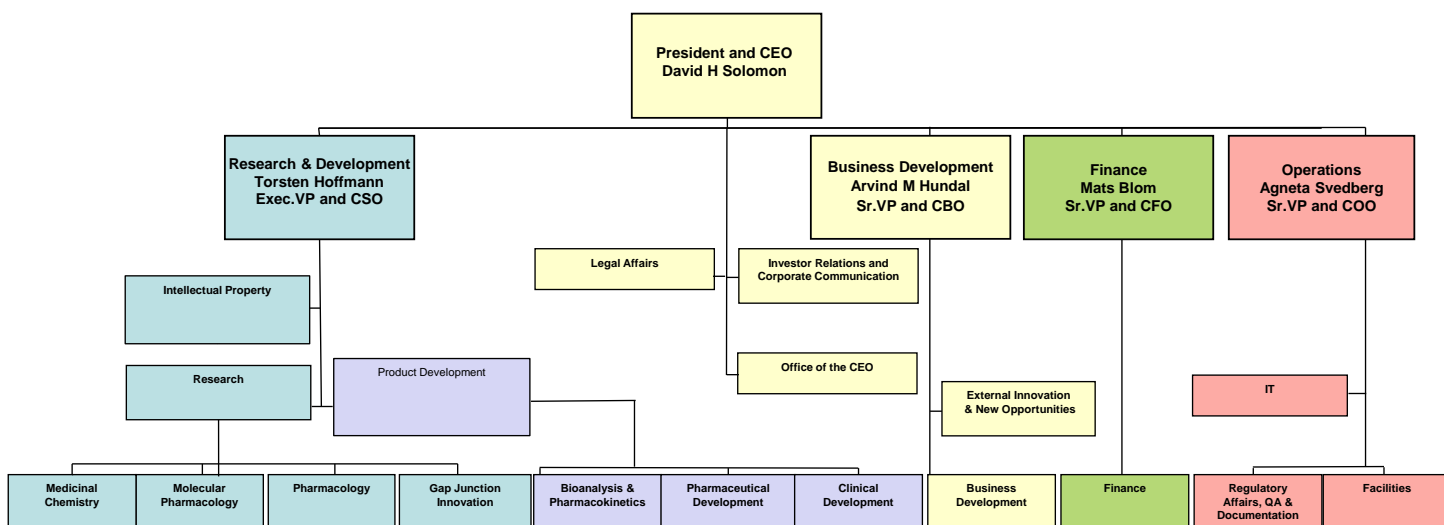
President and CEO
David H Solomon

Research & Development
Torsten Hoffmann
Exec.VP and CSO

Business Development
Arvind M Hundal
Sr.VP and CBO

Finance
Mats Blom
Sr.VP and CFO

Operations
Agneta Svedberg
Sr.VP and COO

Legal Affairs

Investor Relations and Corporate Communication

Intellectual Property

Office of the CEO

Research

Product Development

External Innovation & New Opportunities

IT

Medicinal Chemistry

Molecular Pharmacology

Pharmacology

Gap Junction Innovation

Bioanalysis & Pharmacokinetics

Pharmaceutical Development

Clinical Development

Business Development

Finance

Regulatory Affairs, QA & Documentation

Facilities